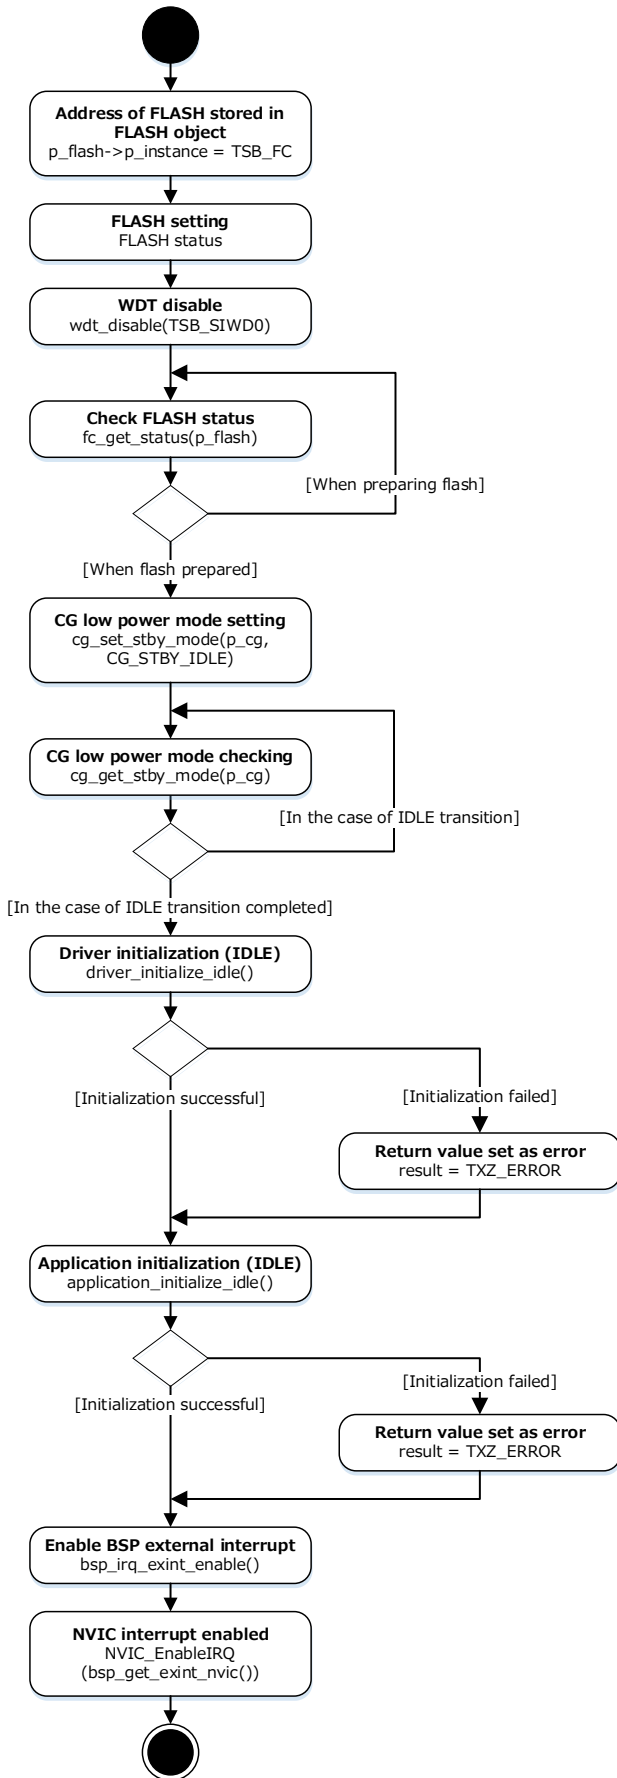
**Address of FLASH stored in FLASH object**
p_flash->p_instance = TSB_FC

**FLASH setting**
FLASH status

**WDT disable**
wdt_disable(TSB_SIWD0)

**Check FLASH status**
fc_get_status(p_flash)

[When preparing flash]

[When flash prepared]

**CG low power mode setting**
cg_set_stby_mode(p_cg, CG_STBY_IDLE)

**CG low power mode checking**
cg_get_stby_mode(p_cg)

[In the case of IDLE transition]

[In the case of IDLE transition completed]

**Driver initialization (IDLE)**
driver_initialize_idle()

[Initialization successful]

[Initialization failed]

**Return value set as error**
result = TXZ_ERROR

**Application initialization (IDLE)**
application_initialize_idle()

[Initialization successful]

[Initialization failed]

**Return value set as error**
result = TXZ_ERROR

**Enable BSP external interrupt**
bsp_irq_exint_enable()

**NVIC interrupt enabled**
NVIC_EnableIRQ (bsp_get_exint_nvic())